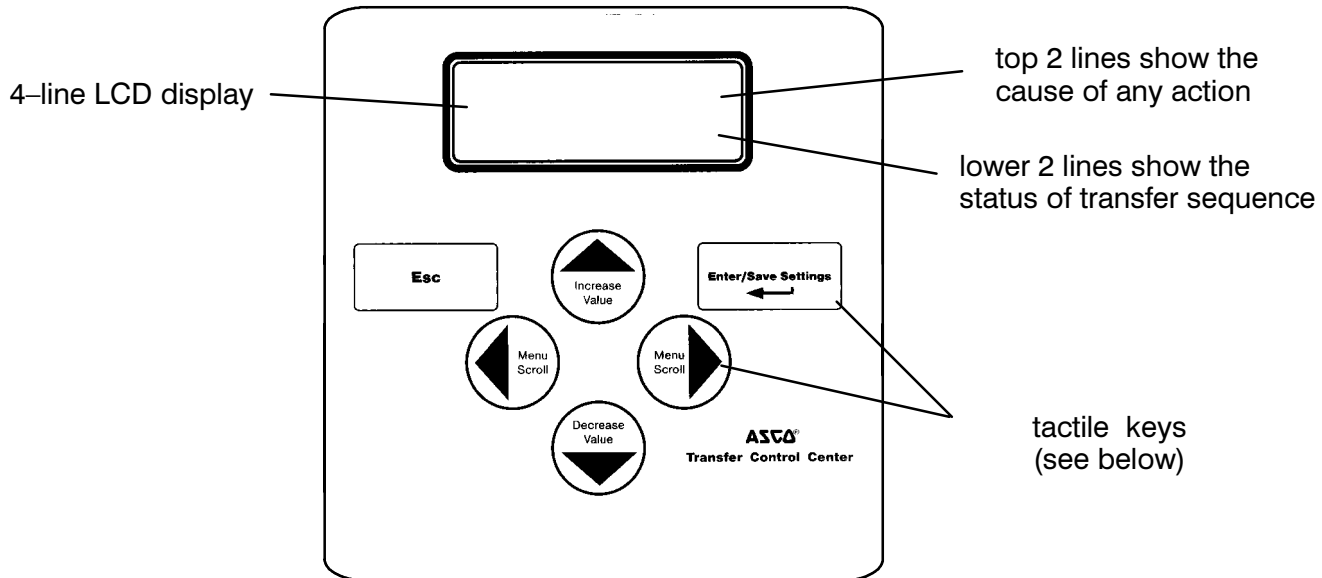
4–line LCD display

top 2 lines show the cause of any action

lower 2 lines show the status of transfer sequence

Esc

Increase Value

Enter/Save Settings

Menu Scroll

Menu Scroll

Decrease Value

ASCO®
Transfer Control Center

tactile keys (see below)